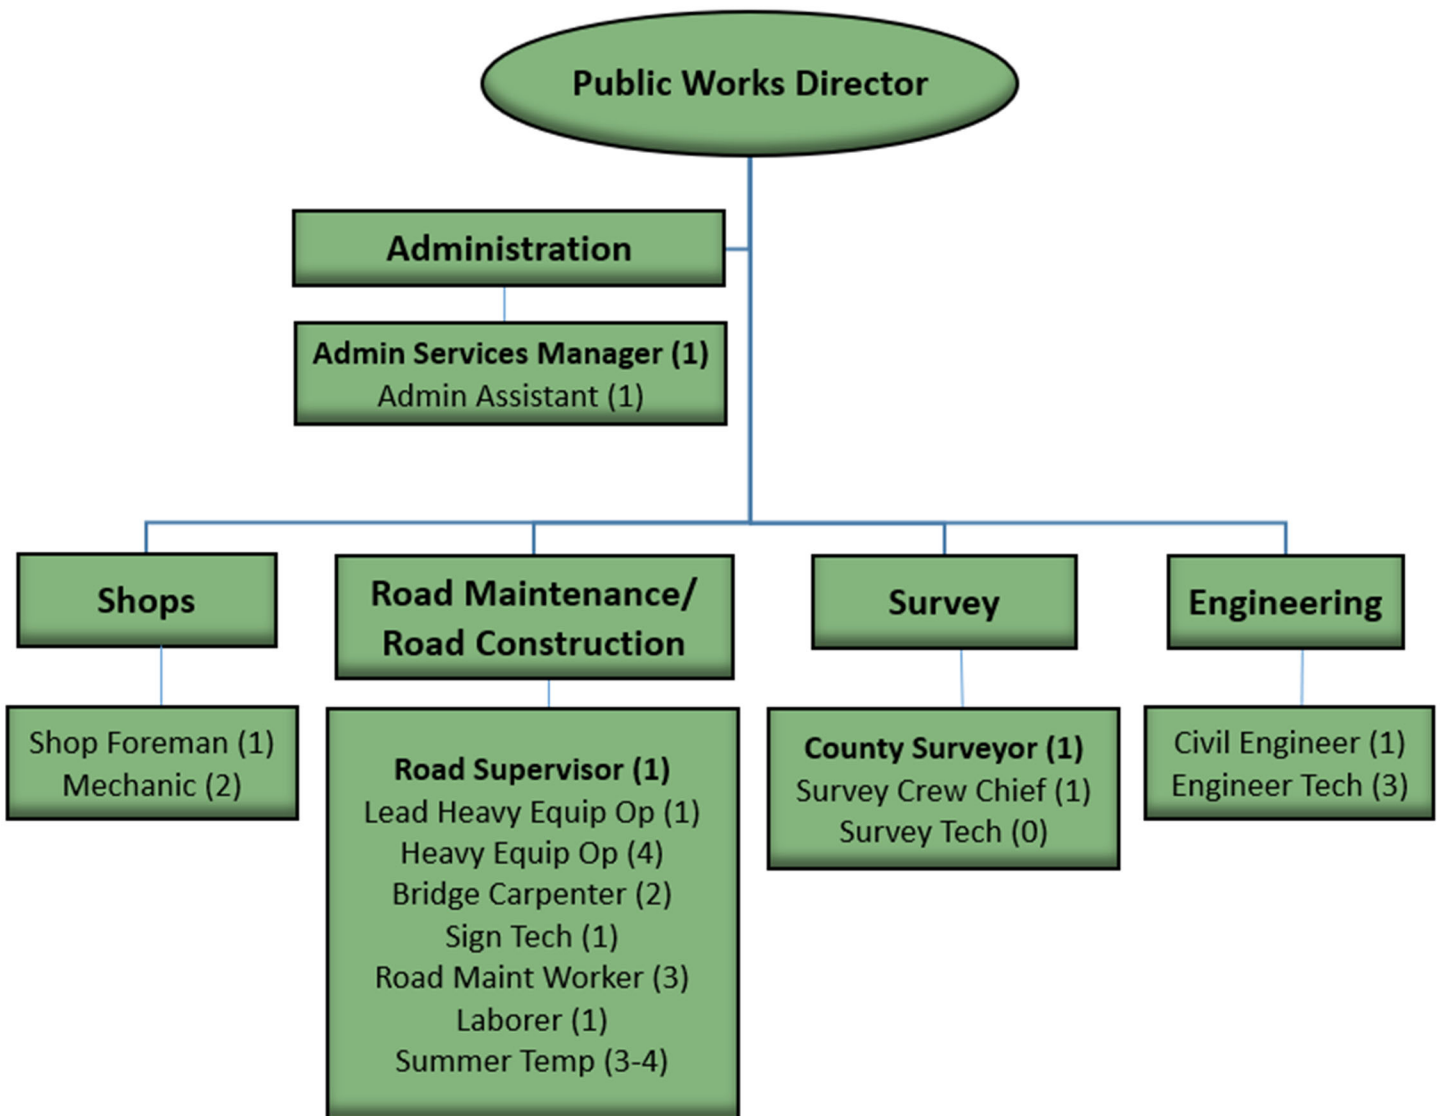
Public Works Director

Administration

Admin Services Manager (1)
Admin Assistant (1)

Shops

Shop Foreman (1)
Mechanic (2)

Road Maintenance/
Road Construction

Road Supervisor (1)
Lead Heavy Equip Op (1)
Heavy Equip Op (4)
Bridge Carpenter (2)
Sign Tech (1)
Road Maint Worker (3)
Laborer (1)
Summer Temp (3-4)

Survey

County Surveyor (1)
Survey Crew Chief (1)
Survey Tech (0)

Engineering

Civil Engineer (1)
Engineer Tech (3)